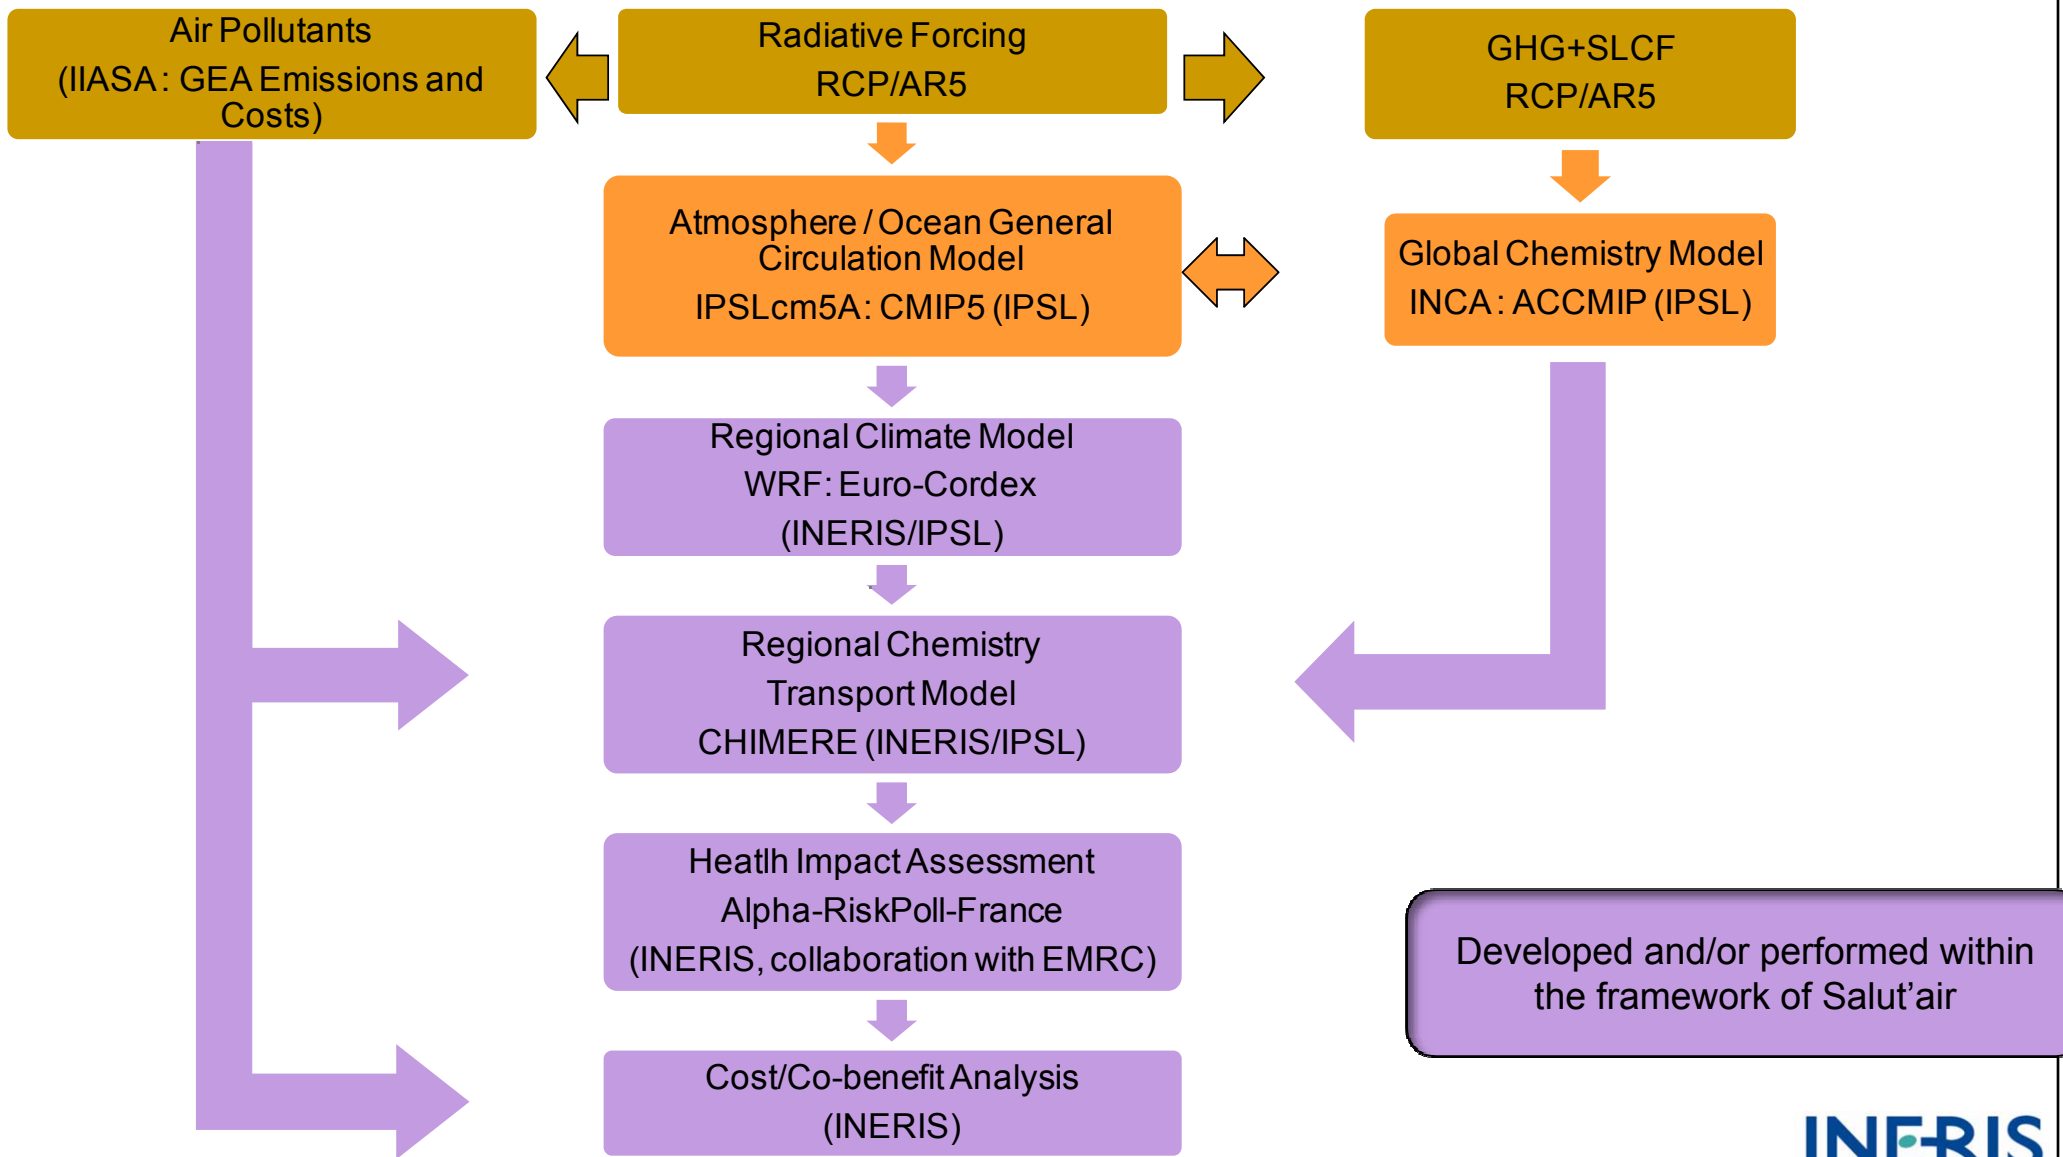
Air Pollutants
(IIASA : GEA Emissions and Costs)

Radiative Forcing
RCP/AR5

GHG+SLCF
RCP/AR5

Atmosphere / Ocean General Circulation Model
IPSLcm5A: CMIP5 (IPSL)

Global Chemistry Model
INCA : ACCMIP (IPSL)

Regional Climate Model
WRF: Euro-Cordex
(INERIS/IPSL)

Regional Chemistry Transport Model
CHIMERE (INERIS/IPSL)

Heatlh Impact Assessment
Alpha-RiskPoll-France
(INERIS, collaboration with EMRC)

Cost/Co-benefit Analysis
(INERIS)

Developed and/or performed within the framework of Salut'air

INERIS